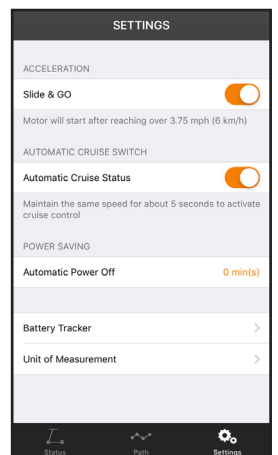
SETTINGS

ACCELERATION

Slide & GO

Motor will start after reaching over 3.75 mph (6 km/h)

AUTOMATIC CRUISE SWITCH

Automatic Cruise Status

Maintain the same speed for about 5 seconds to activate cruise control

POWER SAVING

Automatic Power Off

0 min(s)

Battery Tracker

Unit of Measurement

Status

Path

Settings